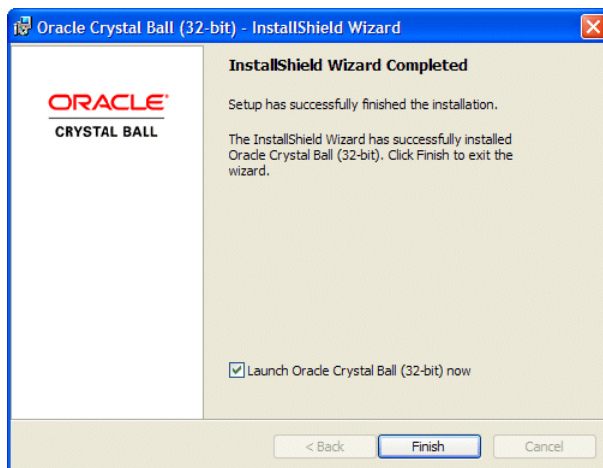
Oracle Crystal Ball (32-bit) - InstallShield Wizard

ORACLE®
CRYSTAL BALL

InstallShield Wizard Completed

Setup has successfully finished the installation.

The InstallShield Wizard has successfully installed Oracle Crystal Ball (32-bit). Click Finish to exit the wizard.

Launch Oracle Crystal Ball (32-bit) now

< Back
Finish
Cancel